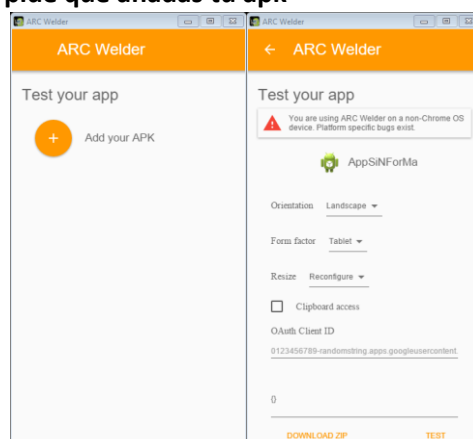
pide que añadas tu apk

ARC Welder

ARC Welder

Test your app

+ Add your APK

ARC Welder

← ARC Welder

Test your app

You are using ARC Welder on a non-Chrome OS device. Platform specific bugs exist.

AppSiNForMa

Orientation Landscape

Form factor Tablet

Resize Reconfigure

Clipboard access

OAuth Client ID

0123456789-randomstring.apps.googleusercontent.

{}

DOWNLOAD ZIP TEST